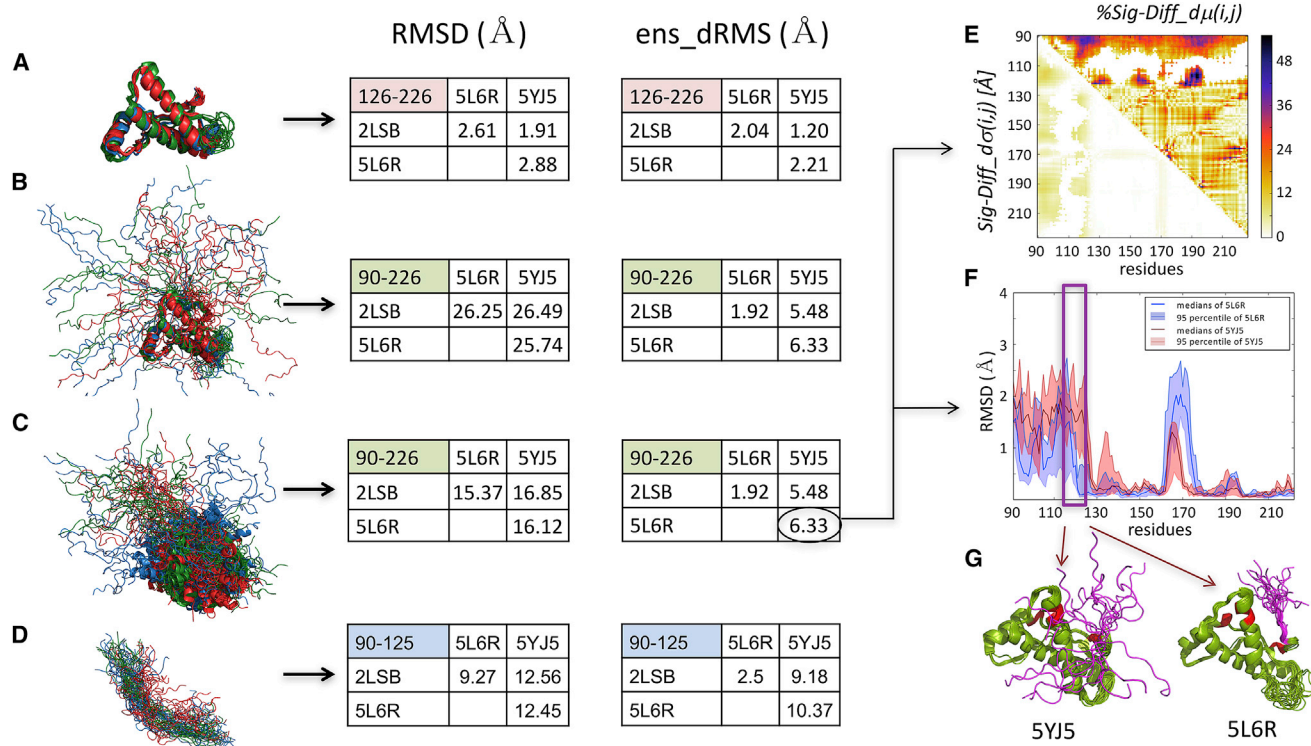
RMSD (Å)

ens_dRMS (Å)

A

| 126-226 | 5L6R | 5YJ5 |
|---|---|---|
| 2LSB | 2.61 | 1.91 |
| 5L6R | | 2.88 |

| 126-226 | 5L6R | 5YJ5 |
|---|---|---|
| 2LSB | 2.04 | 1.20 |
| 5L6R | | 2.21 |

B

| 90-226 | 5L6R | 5YJ5 |
|---|---|---|
| 2LSB | 26.25 | 26.49 |
| 5L6R | | 25.74 |

| 90-226 | 5L6R | 5YJ5 |
|---|---|---|
| 2LSB | 1.92 | 5.48 |
| 5L6R | | 6.33 |

C

| 90-226 | 5L6R | 5YJ5 |
|---|---|---|
| 2LSB | 15.37 | 16.85 |
| 5L6R | | 16.12 |

| 90-226 | 5L6R | 5YJ5 |
|---|---|---|
| 2LSB | 1.92 | 5.48 |
| 5L6R | | 6.33 |

D

| 90-125 | 5L6R | 5YJ5 |
|---|---|---|
| 2LSB | 9.27 | 12.56 |
| 5L6R | | 12.45 |

| 90-125 | 5L6R | 5YJ5 |
|---|---|---|
| 2LSB | 2.5 | 9.18 |
| 5L6R | | 10.37 |

E

%Sig-Diff_$d\mu(i,j)$

Sig-Diff_$d\sigma(i,j)$ [Å]

90 110 130 150 170 190 210

90 110 130 150 170 190 210

residues

48 36 24 12 0

F

medians of 5L6R
95 percentile of 5L6R
medians of 5YJ5
95 percentile of 5YJ5

RMSD (Å)

4 3 2 1

90 110 130 150 170 190 210

residues

G

5YJ5

5L6R